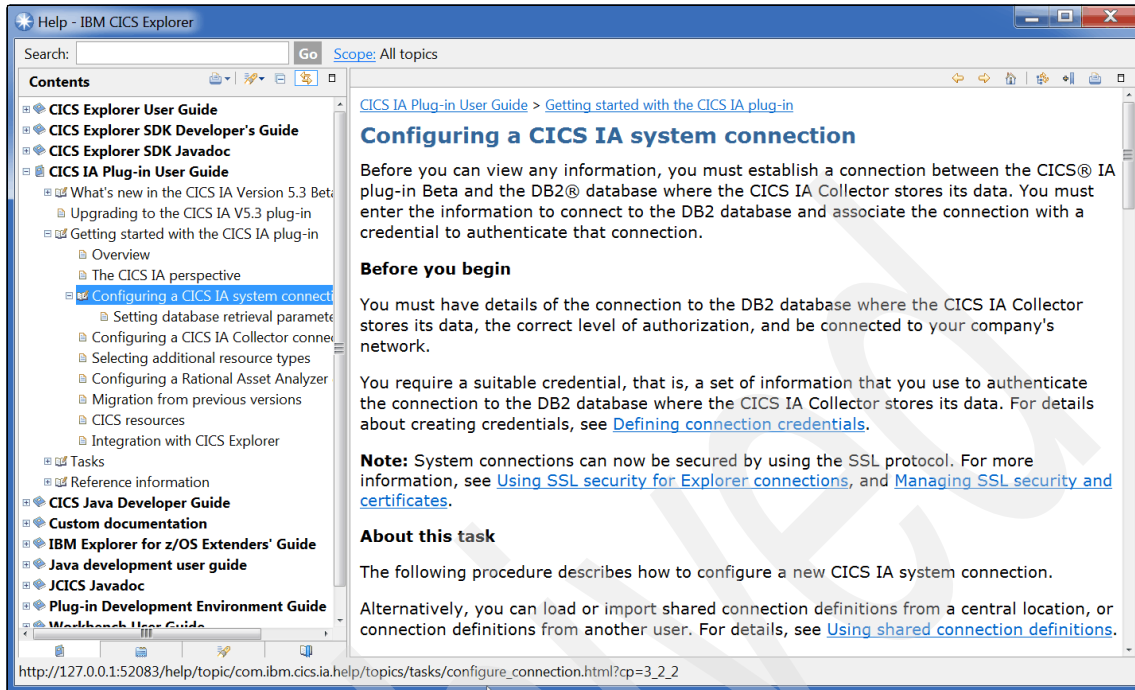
Help - IBM CICS Explorer

Search: Go Scope: All topics

Contents

CICS Explorer User Guide
CICS Explorer SDK Developer's Guide
CICS Explorer SDK Javadoc
CICS IA Plug-in User Guide
What's new in the CICS IA Version 5.3 Beta
Upgrading to the CICS IA V5.3 plug-in
Getting started with the CICS IA plug-in
Overview
The CICS IA perspective
Configuring a CICS IA system connecti
Setting database retrieval paramete
Configuring a CICS IA Collector conne
Selecting additional resource types
Configuring a Rational Asset Analyzer
Migration from previous versions
CICS resources
Integration with CICS Explorer
Tasks
Reference information
CICS Java Developer Guide
Custom documentation
IBM Explorer for z/OS Extenders' Guide
Java development user guide
JCICS Javadoc
Plug-in Development Environment Guide
Workbench User Guide

CICS IA Plug-in User Guide > Getting started with the CICS IA plug-in

Configuring a CICS IA system connection

Before you can view any information, you must establish a connection between the CICS® IA plug-in Beta and the DB2® database where the CICS IA Collector stores its data. You must enter the information to connect to the DB2 database and associate the connection with a credential to authenticate that connection.

Before you begin

You must have details of the connection to the DB2 database where the CICS IA Collector stores its data, the correct level of authorization, and be connected to your company's network.

You require a suitable credential, that is, a set of information that you use to authenticate the connection to the DB2 database where the CICS IA Collector stores its data. For details about creating credentials, see Defining connection credentials.

Note: System connections can now be secured by using the SSL protocol. For more information, see Using SSL security for Explorer connections, and Managing SSL security and certificates.

About this task

The following procedure describes how to configure a new CICS IA system connection.

Alternatively, you can load or import shared connection definitions from a central location, or connection definitions from another user. For details, see Using shared connection definitions.

http://127.0.0.1:52083/help/topic/com.ibm.cics.ia.help/topics/tasks/configure_connection.html?cp=3_2_2